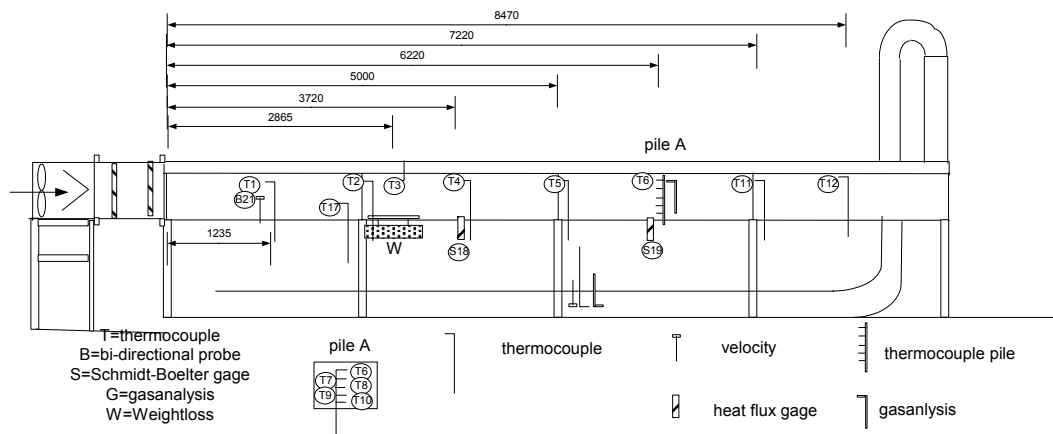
8470
7220
6220
5000
3720
2865

pile A

T1
B21
T2
T3
T4
T5
T6
T11
T12
T17
1235
W
S18
S19

T=thermocouple
B=bi-directional probe
S=Schmidt-Boelter gage
G=gasanalysis
W=Weightloss

pile A
T6
T7
T8
T9
T10

thermocouple

velocity

thermocouple pile

heat flux gage

gasanlysis